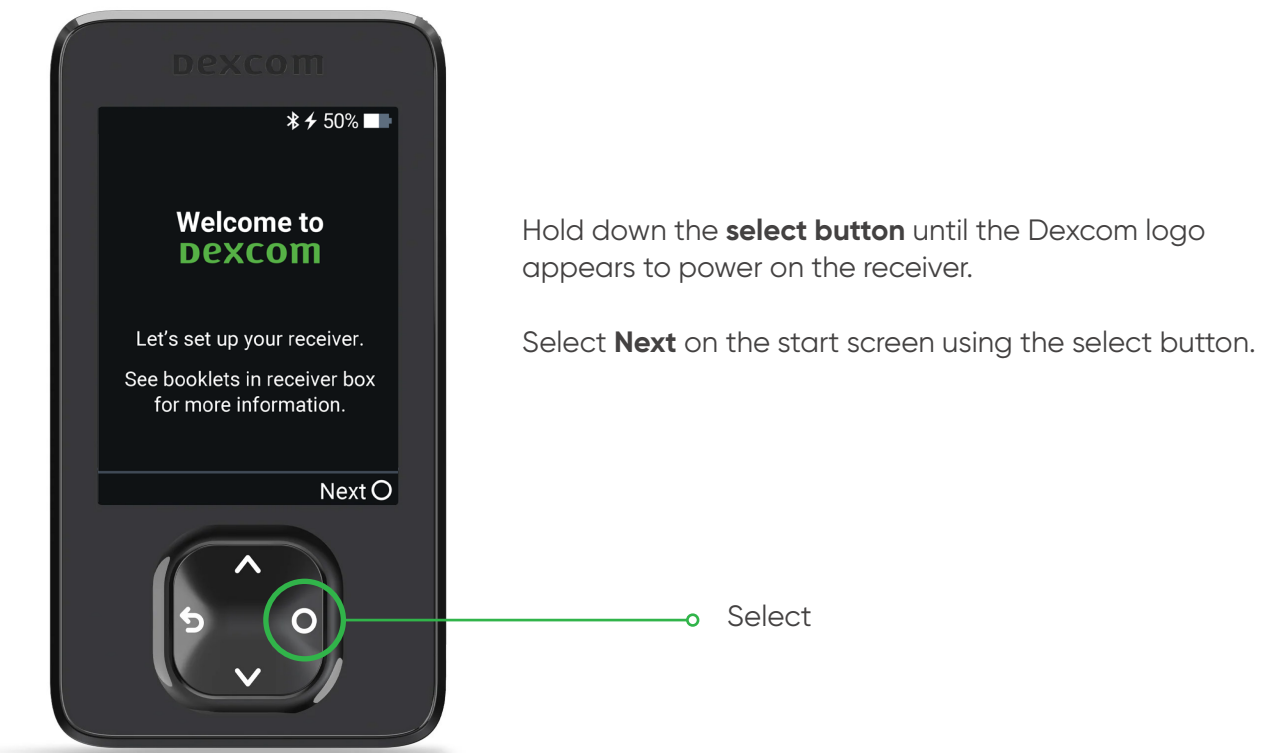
DEXCOM

50%

Welcome to
DEXCOM

Let's set up your receiver.

See booklets in receiver box for more information.

Next

Hold down the **select button** until the Dexcom logo appears to power on the receiver.

Select **Next** on the start screen using the select button.

Select